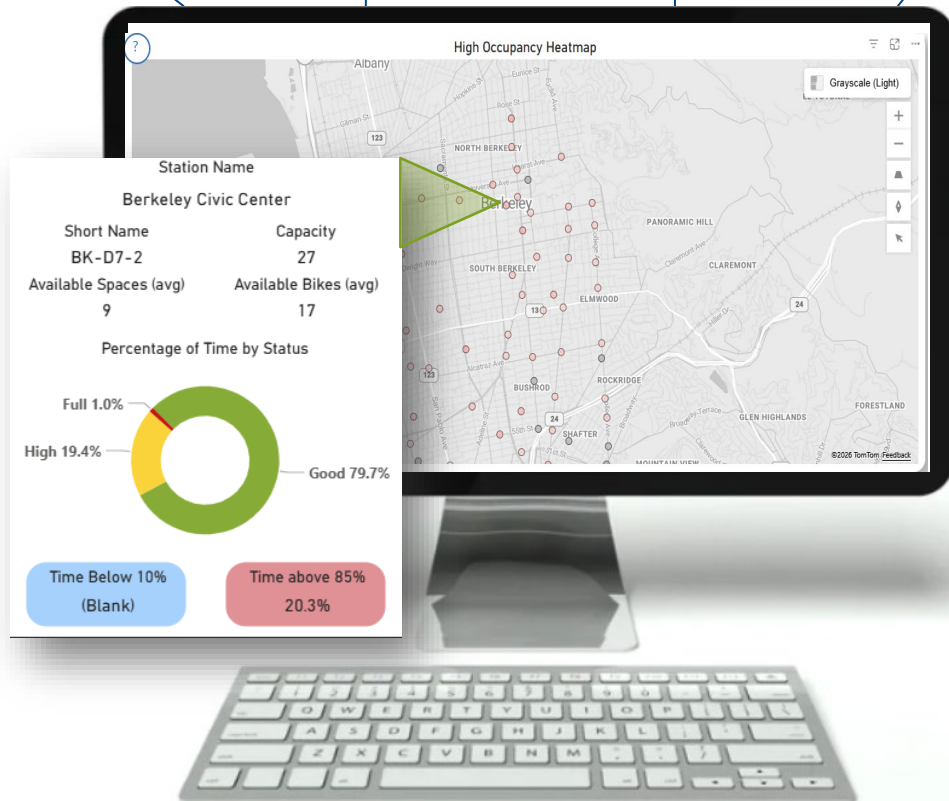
?

High Occupancy Heatmap

Grayscale (Light)

Albany

Eunice St

Rose St

Gilman St

123

NORTH BERKELEY

Berkeley

PANORAMIC HILL

SOUTH BERKELEY

CLAREMONT

ELMWOOD

24

13

123

BUSHROD

ROCKRIDGE

GLEN HIGHLANDS

FORESTLAND

SHAFTER

MOUNTAIN VIEW

©2026 TomTom Feedback

Station Name

Berkeley Civic Center

| Short Name | Capacity |
|---|---|
| BK-D7-2 | 27 |
| Available Spaces (avg) | Available Bikes (avg) |
| 9 | 17 |

Percentage of Time by Status

Full 1.0%

High 19.4%

Good 79.7%

Time Below 10%
(Blank)

Time above 85%
20.3%

Q W E R T Y U I O P

A S D F G H J K L

Z X C V B N M